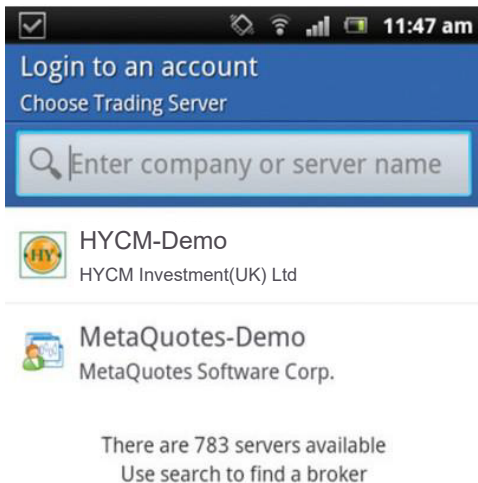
11:47 am

Login to an account
Choose Trading Server

Enter company or server name

HY
HYCM-Demo
HYCM Investment(UK) Ltd

MetaQuotes-Demo
MetaQuotes Software Corp.

There are 783 servers available
Use search to find a broker